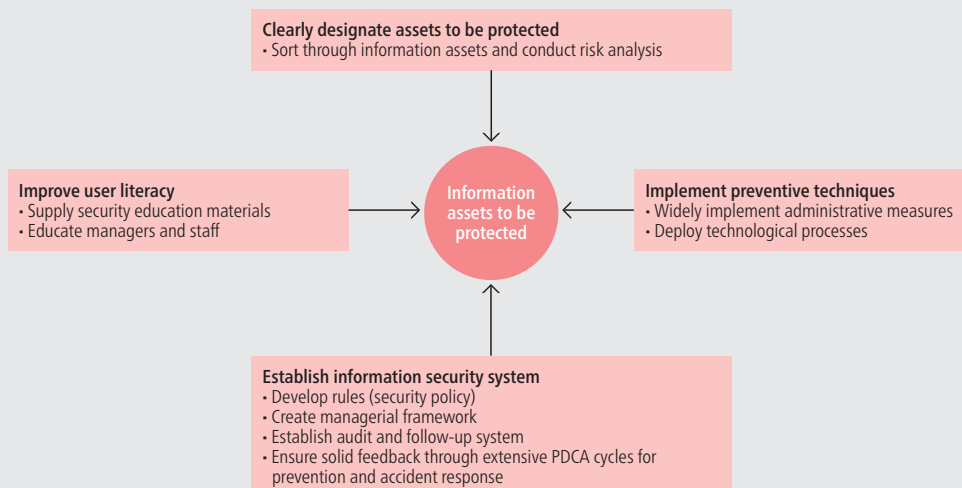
Clearly designate assets to be protected
• Sort through information assets and conduct risk analysis

Improve user literacy
• Supply security education materials
• Educate managers and staff

Information assets to be protected

Implement preventive techniques
• Widely implement administrative measures
• Deploy technological processes

Establish information security system
• Develop rules (security policy)
• Create managerial framework
• Establish audit and follow-up system
• Ensure solid feedback through extensive PDCA cycles for prevention and accident response